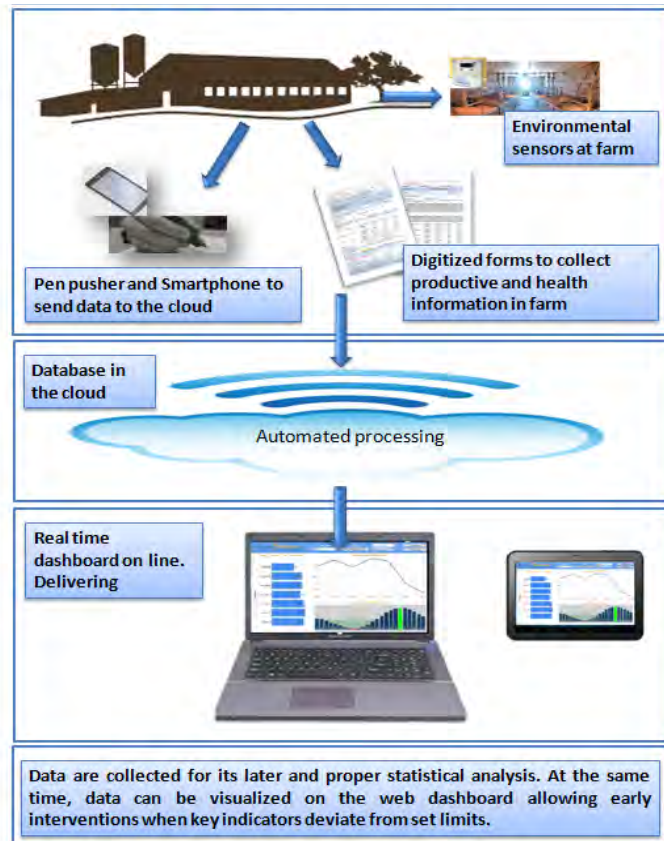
Environmental sensors at farm

Pen pusher and Smartphone to send data to the cloud

Digitized forms to collect productive and health information in farm

Database in the cloud

Automated processing

Real time dashboard on line. Delivering

Data are collected for its later and proper statistical analysis. At the same time, data can be visualized on the web dashboard allowing early interventions when key indicators deviate from set limits.